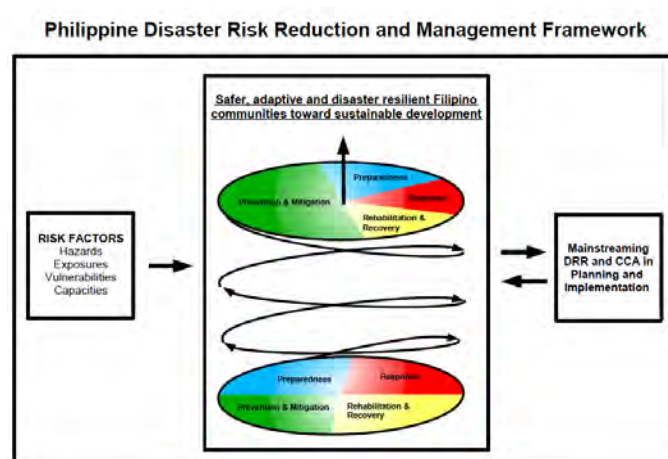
Philippine Disaster Risk Reduction and Management Framework

Safer, adaptive and disaster resilient Filipino communities toward sustainable development

Preparedness

Prevention & Mitigation

Response

Rehabilitation & Recovery

RISK FACTORS
Hazards
Exposures
Vulnerabilities
Capacities

Mainstreaming DRR and CCA in Planning and Implementation

Preparedness

Response

Prevention & Mitigation

Rehabilitation & Recovery